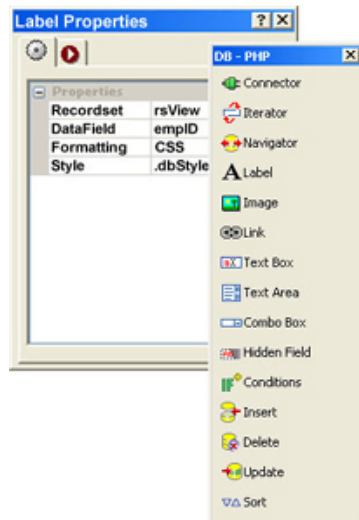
Label Properties ? X

Properties

| Recordset | rsView |
|---|---|
| DataField | empID |
| Formatting | CSS |
| Style | .dbStyle |

DB - PHP X

Connector
Iterator
Navigator
Label
Image
Link
Text Box
Text Area
Combo Box
Hidden Field
Conditions
Insert
Delete
Update
Sort